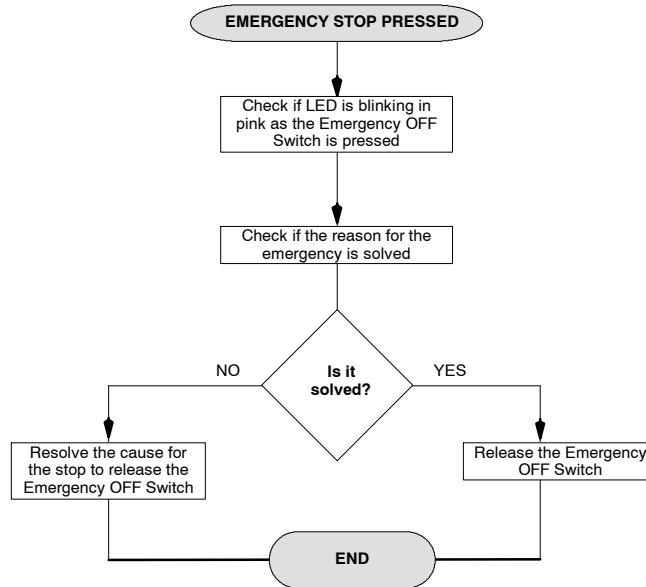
EMERGENCY STOP PRESSED

Check if LED is blinking in pink as the Emergency OFF Switch is pressed

Check if the reason for the emergency is solved

Is it solved?

NO

YES

Resolve the cause for the stop to release the Emergency OFF Switch

Release the Emergency OFF Switch

END